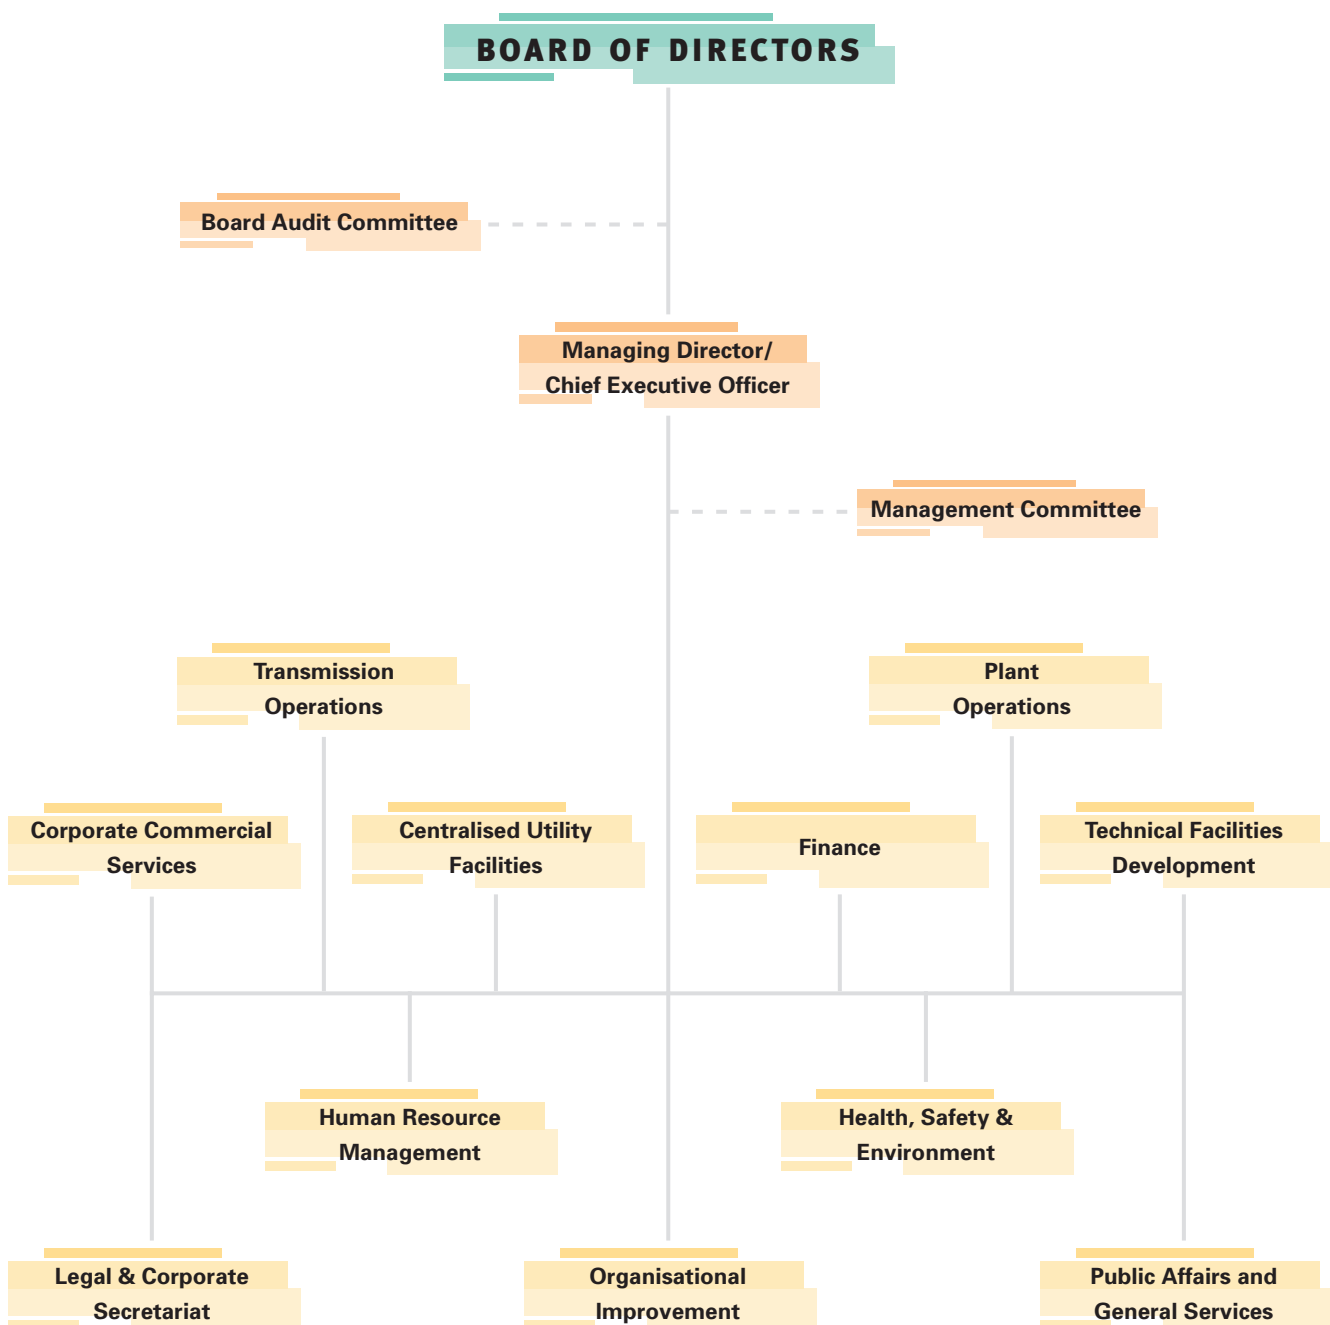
BOARD OF DIRECTORS

Board Audit Committee

Managing Director/ Chief Executive Officer

Management Committee

Transmission Operations

Plant Operations

Corporate Commercial Services

Centralised Utility Facilities

Finance

Technical Facilities Development

Human Resource Management

Health, Safety & Environment

Legal & Corporate Secretariat

Organisational Improvement

Public Affairs and General Services